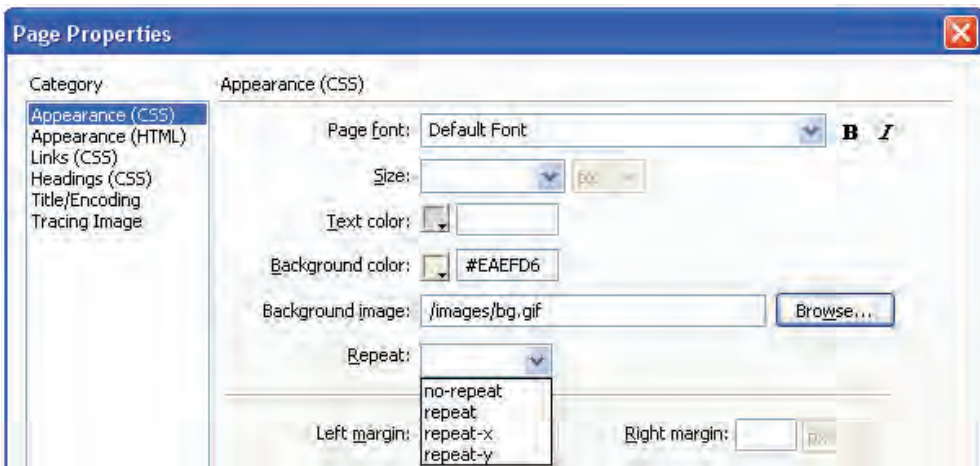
Page Properties

Category
Appearance (CSS)
Appearance (HTML)
Links (CSS)
Headings (CSS)
Title/Encoding
Tracing Image

Appearance (CSS)

Page font: Default Font
B I

Size:
px

Text color:

Background color: #EAEFD6

Background image: /images/bg.gif
Browse...

Repeat:
no-repeat
repeat
repeat-x
repeat-y

Left margin:
Right margin:
px